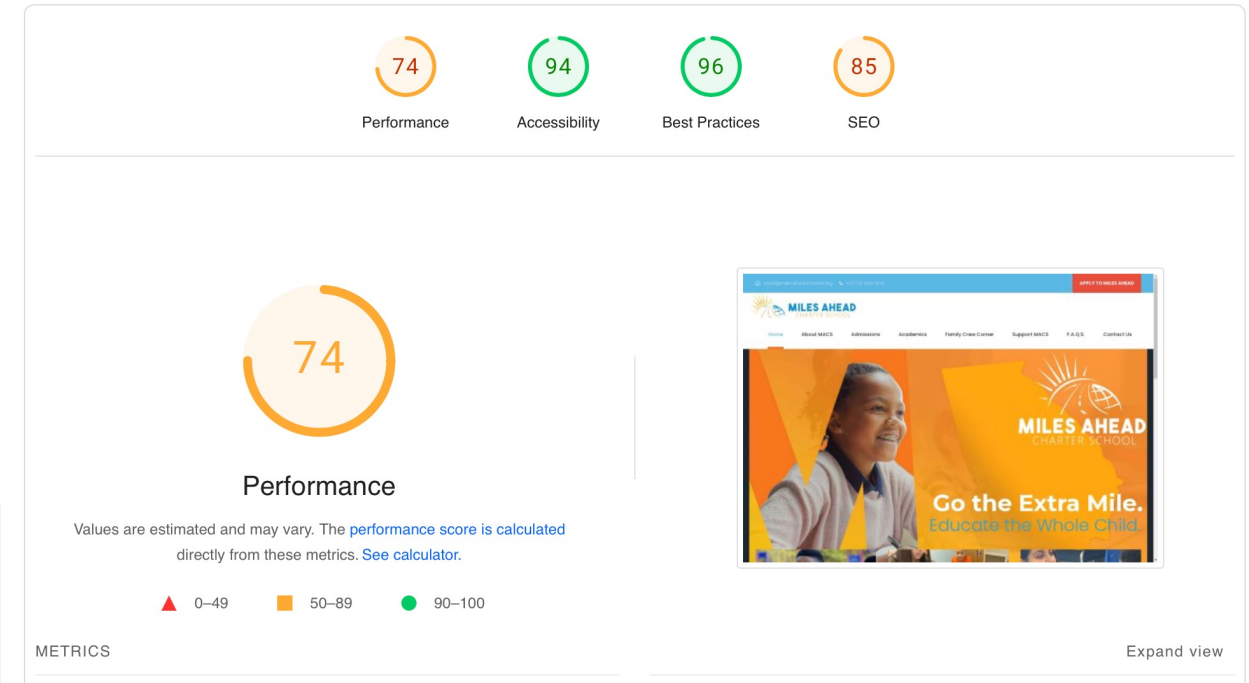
74
Performance

94
Accessibility

96
Best Practices

85
SEO

74

Performance

Values are estimated and may vary. The performance score is calculated directly from these metrics. See calculator.

0–49 50–89 90–100

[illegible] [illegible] APPLY TO MILES AHEAD

MILES AHEAD CHARTER SCHOOL

Home About MACS Admissions Academics Family Crew Corner Support MACS F.A.Q.S. Contact Us

MILES AHEAD CHARTER SCHOOL

Go the Extra Mile. Educate the Whole Child.

METRICS

Expand view